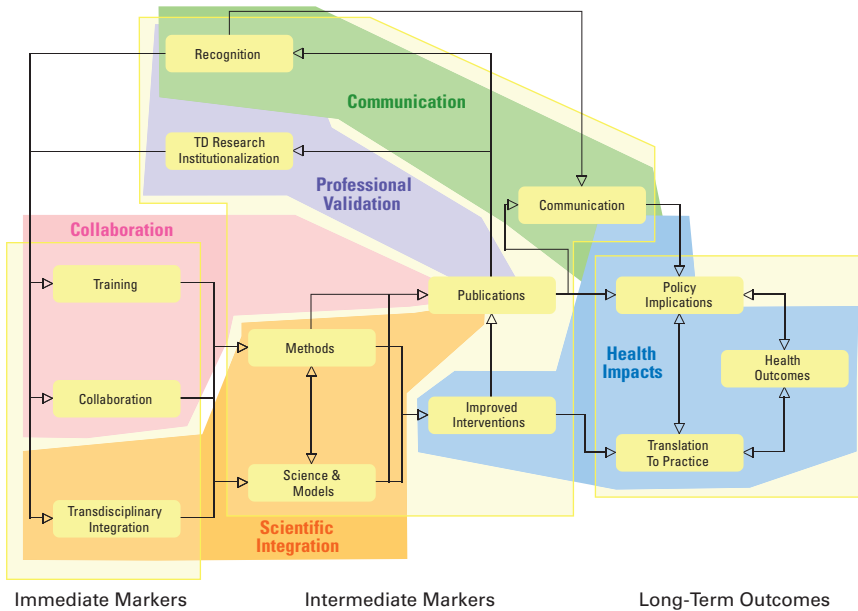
Recognition

Communication

TD Research Institutionalization

Professional Validation

Communication

Collaboration

Training

Publications

Policy Implications

Methods

Health Impacts

Health Outcomes

Collaboration

Improved Interventions

Translation To Practice

Science & Models

Transdisciplinary Integration

Scientific Integration

Immediate Markers

Intermediate Markers

Long-Term Outcomes